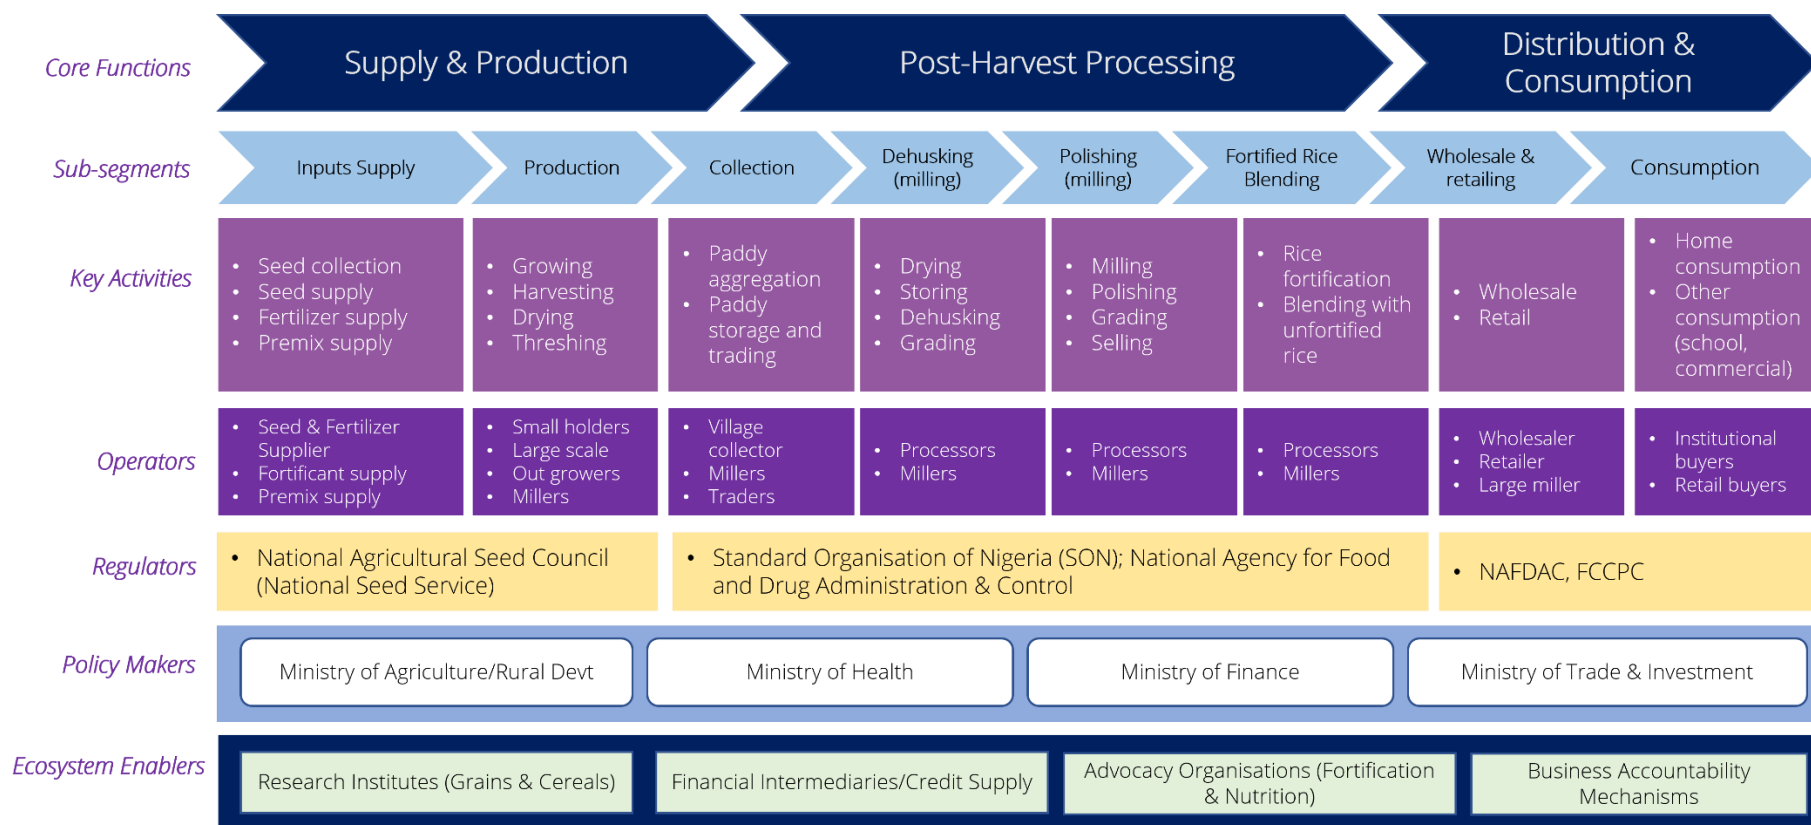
Core Functions

Supply & Production

Post-Harvest Processing

Distribution & Consumption

Sub-segments

Inputs Supply

Production

Collection

Dehusking (milling)

Polishing (milling)

Fortified Rice Blending

Wholesale & retailing

Consumption

Key Activities

- Seed collection
- Seed supply
- Fertilizer supply
- Premix supply

- Growing
- Harvesting
- Drying
- Threshing

- Paddy aggregation
- Paddy storage and trading

- Drying
- Storing
- Dehusking
- Grading

- Milling
- Polishing
- Grading
- Selling

- Rice fortification
- Blending with unfortified rice

- Wholesale
- Retail

- Home consumption
- Other consumption (school, commercial)

Operators

- Seed & Fertilizer Supplier
- Fortificant supply
- Premix supply

- Small holders
- Large scale
- Out growers
- Millers

- Village collector
- Millers
- Traders

- Processors
- Millers

- Processors
- Millers

- Processors
- Millers

- Wholesaler
- Retailer
- Large miller

- Institutional buyers
- Retail buyers

Regulators

- National Agricultural Seed Council (National Seed Service)

- Standard Organisation of Nigeria (SON); National Agency for Food and Drug Administration & Control

- NAFDAC, FCCPC

Policy Makers

Ministry of Agriculture/Rural Devt

Ministry of Health

Ministry of Finance

Ministry of Trade & Investment

Ecosystem Enablers

Research Institutes (Grains & Cereals)

Financial Intermediaries/Credit Supply

Advocacy Organisations (Fortification & Nutrition)

Business Accountability Mechanisms